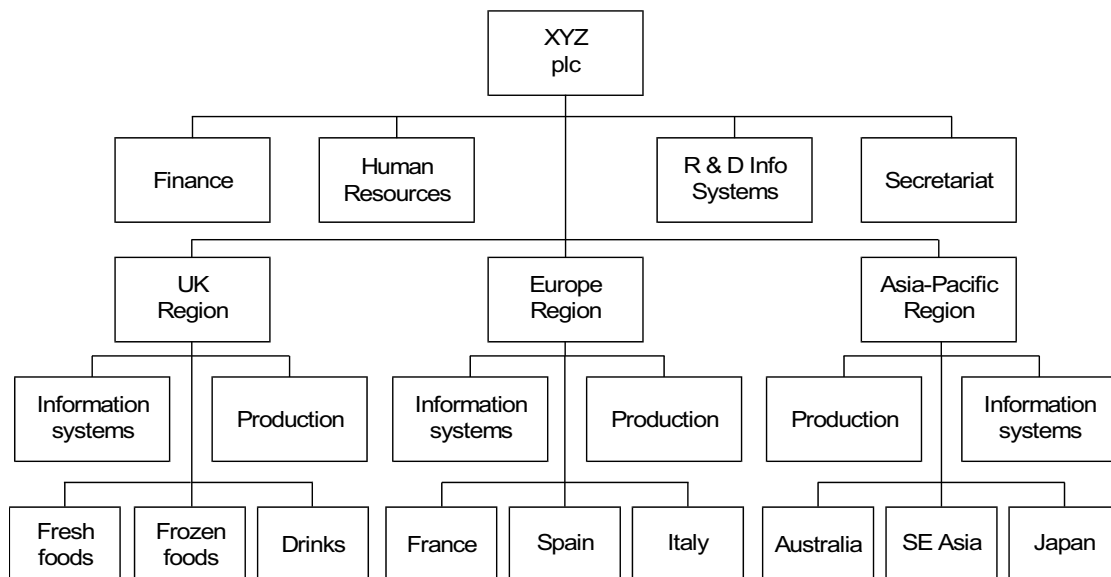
XYZ
plc

Finance

Human Resources

R & D Info Systems

Secretariat

UK Region

Europe Region

Asia-Pacific Region

Information systems

Production

Information systems

Production

Production

Information systems

Fresh foods

Frozen foods

Drinks

France

Spain

Italy

Australia

SE Asia

Japan